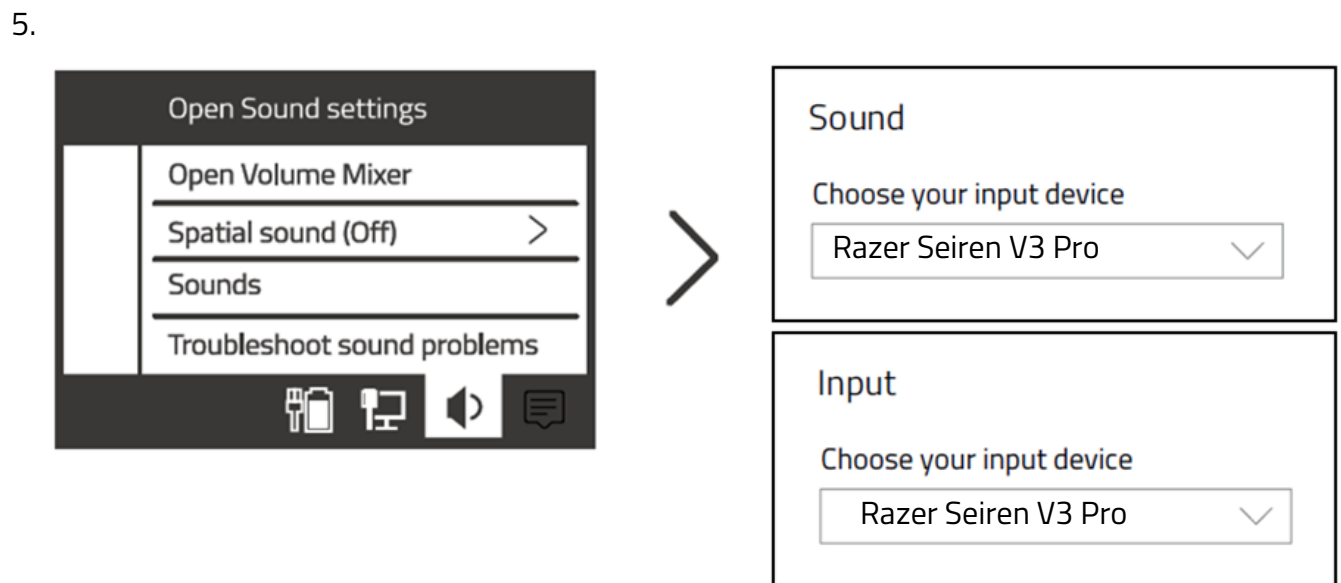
5.

Open Sound settings
Open Volume Mixer
Spatial sound (Off)
Sounds
Troubleshoot sound problems

Sound
Choose your input device
Razer Seiren V3 Pro

Input
Choose your input device
Razer Seiren V3 Pro